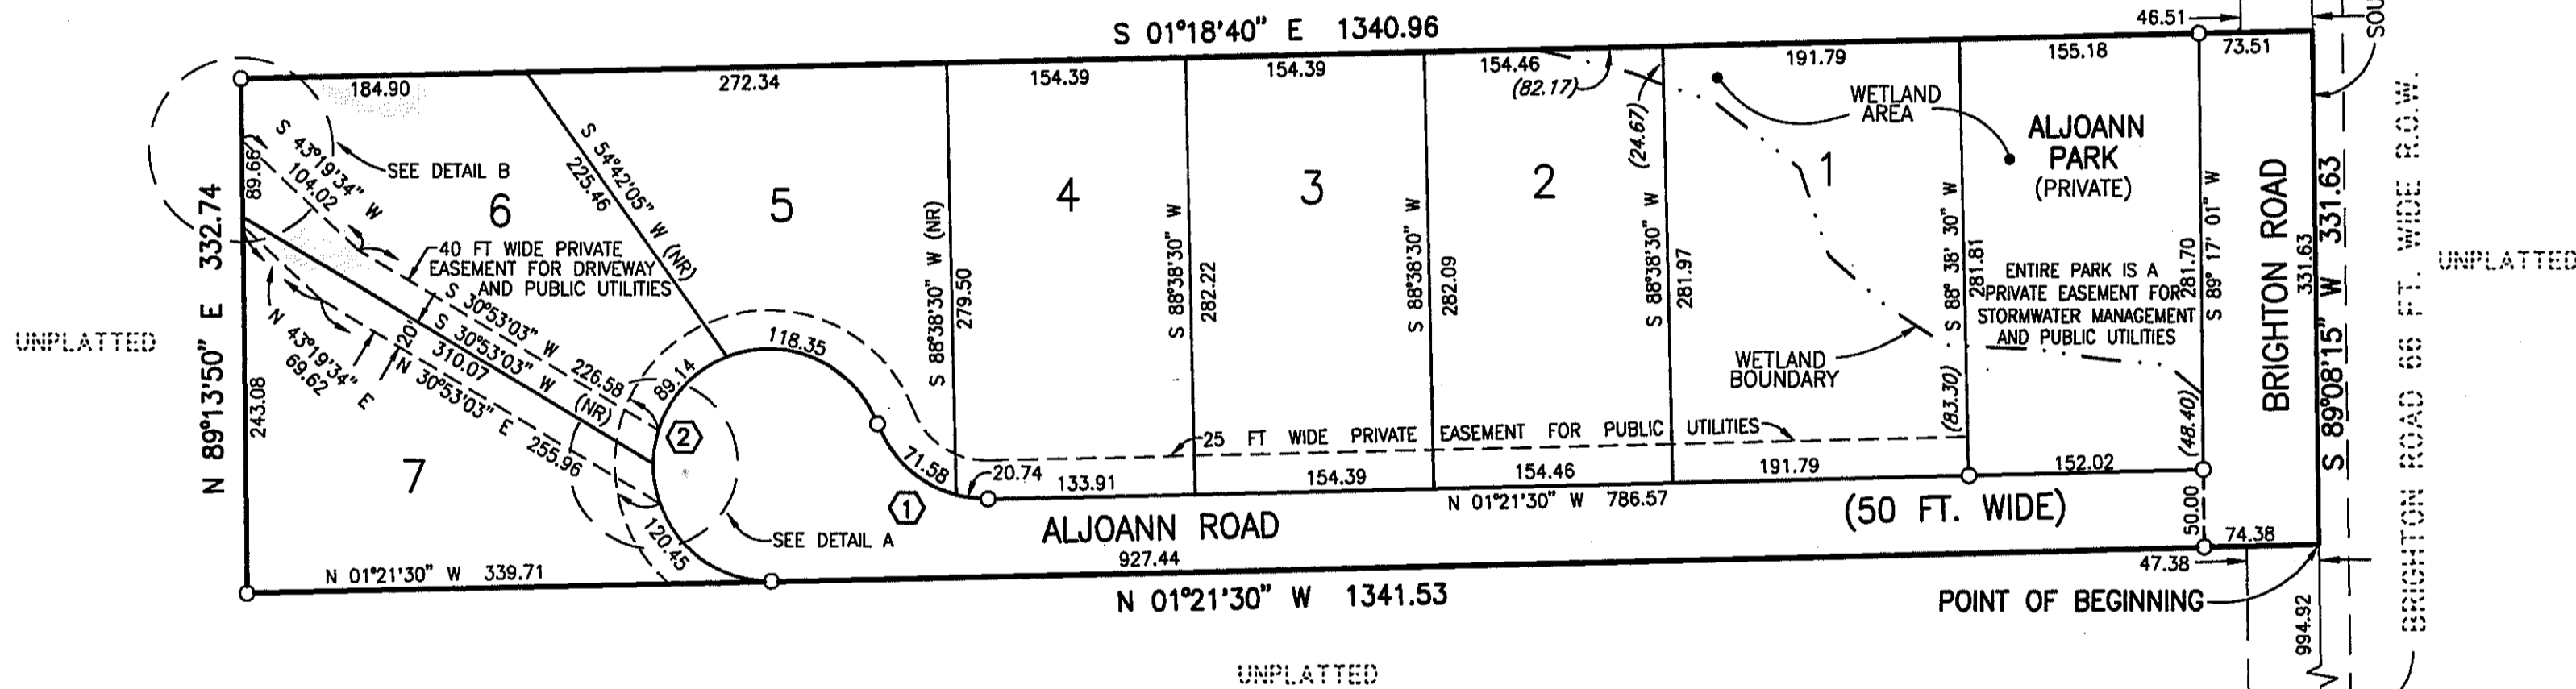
S 01°18'40" E 1340.96

46.51
73.51
SOU

184.90
272.34
154.39
154.39
154.46
(82.17)
191.79
155.18

WETLAND AREA

ALJOANN PARK (PRIVATE)

S 43°19'34" W
104.02
89.66
SEE DETAIL B
S 54°42'05" W (NR)
225.46

6
5
4
3
2
1

(24.67)

40 FT WIDE PRIVATE EASEMENT FOR DRIVEWAY AND PUBLIC UTILITIES

S 88°38'30" W (NR)
279.50
S 88°38'30" W
282.22
S 88°38'30" W
282.09
S 88°38'30" W
281.97
S 88° 38' 30" W
281.81

ENTIRE PARK IS A PRIVATE EASEMENT FOR STORMWATER MANAGEMENT AND PUBLIC UTILITIES

281.70
S 89° 17' 01" W

BRIGHTON ROAD
331.63
S 89°08'15" W 331.63
BRIGHTON ROAD 66 FT. WIDE R.O.W.

UNPLATTED

UNPLATTED

N 89°13'50" E 332.74
243.08

N 43°19'34" E
69.62
20
S 30°53'03" W 226.58
S 30°53'03" W
310.07
(NR)
N 30°53'03" E 255.96
89.14
118.35

WETLAND BOUNDARY

(83.30)
(48.40)

2

25 FT WIDE PRIVATE EASEMENT FOR PUBLIC UTILITIES

71.58
20.74
133.91
154.39
154.46
191.79
152.02

7

1

N 01°21'30" W 786.57

ALJOANN ROAD

(50 FT. WIDE)

SEE DETAIL A

50.00
74.38

120.45

N 01°21'30" W 339.71
927.44
47.38

N 01°21'30" W 1341.53

POINT OF BEGINNING

994.92

UNPLATTED